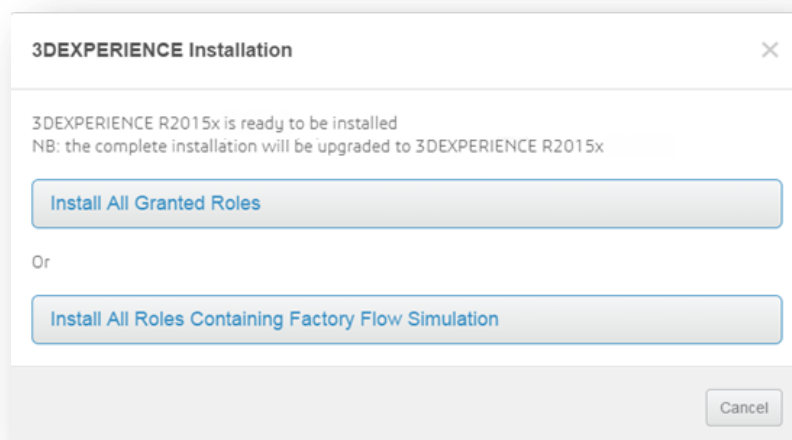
3DEXPERIENCE Installation

×

3DEXPERIENCE R2015x is ready to be installed
NB: the complete installation will be upgraded to 3DEXPERIENCE R2015x

Install All Granted Roles

Or

Install All Roles Containing Factory Flow Simulation

Cancel